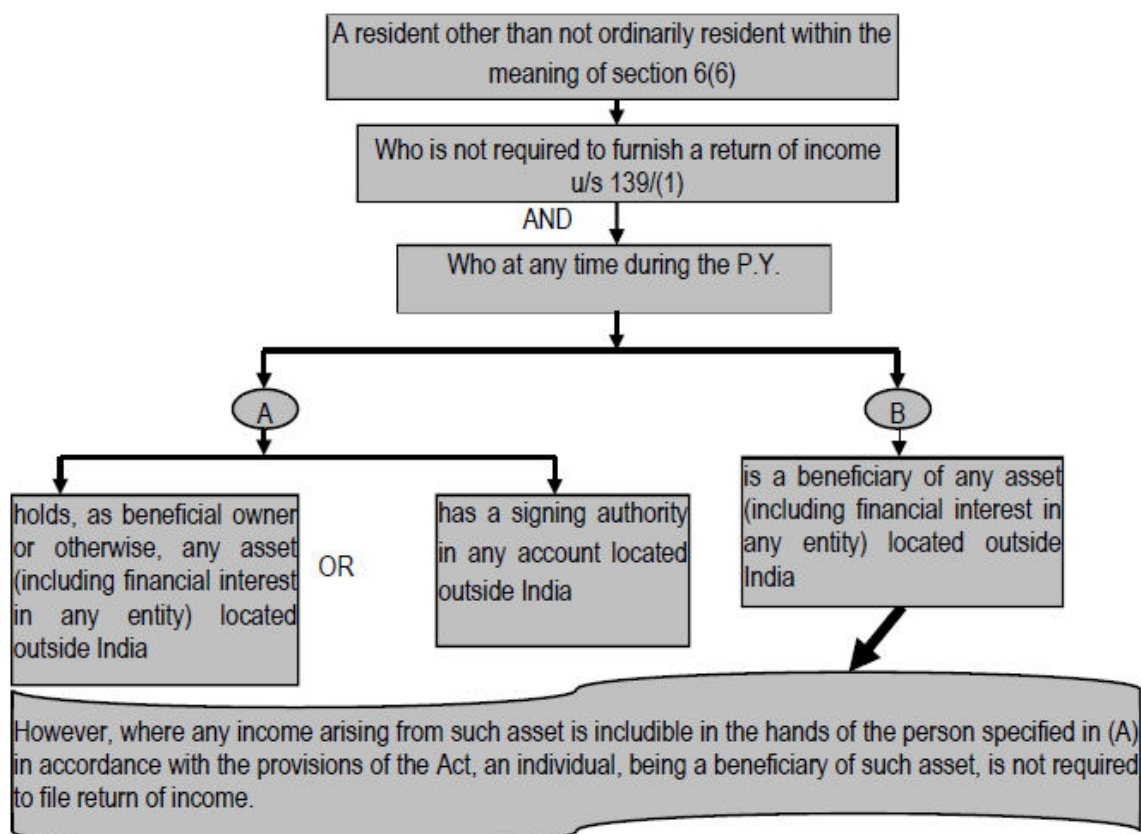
A resident other than not ordinarily resident within the meaning of section 6(6)

Who is not required to furnish a return of income u/s 139/(1)

AND

Who at any time during the P.Y.

A

B

holds, as beneficial owner or otherwise, any asset (including financial interest in any entity) located outside India

OR

has a signing authority in any account located outside India

is a beneficiary of any asset (including financial interest in any entity) located outside India

However, where any income arising from such asset is includible in the hands of the person specified in (A) in accordance with the provisions of the Act, an individual, being a beneficiary of such asset, is not required to file return of income.